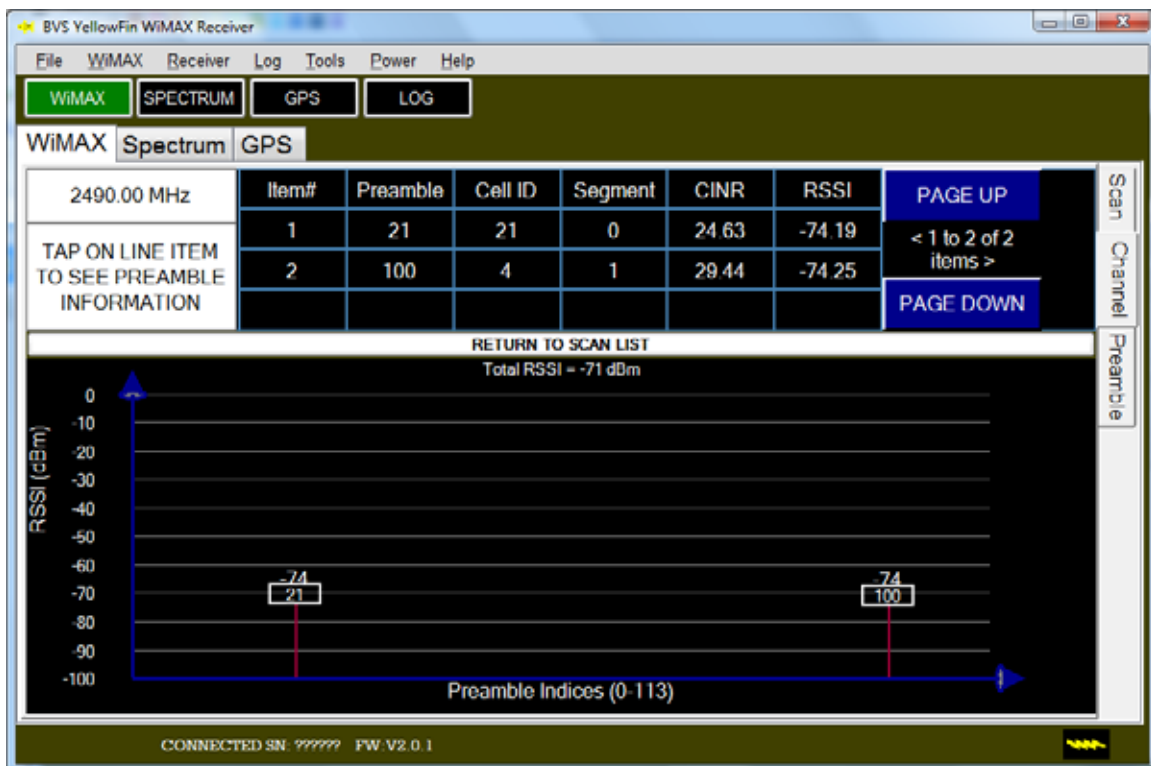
BVS YellowFin WiMAX Receiver

File WiMAX Receiver Log Tools Power Help

WiMAX SPECTRUM GPS LOG

WiMAX Spectrum GPS

2490.00 MHz

TAP ON LINE ITEM TO SEE PREAMBLE INFORMATION

| Item# | Preamble | Cell ID | Segment | CINR | RSSI |
|---|---|---|---|---|---|
| 1 | 21 | 21 | 0 | 24.63 | -74.19 |
| 2 | 100 | 4 | 1 | 29.44 | -74.25 |
| | | | | | |

PAGE UP

< 1 to 2 of 2 items >

PAGE DOWN

Scan

Channel

Preamble

RETURN TO SCAN LIST

Total RSSI = -71 dBm

RSSI (dBm)

0
-10
-20
-30
-40
-50
-60
-70
-80
-90
-100

-74
21

-74
100

Preamble Indices (0-113)

CONNECTED SN: ?????? FW: V2.0.1